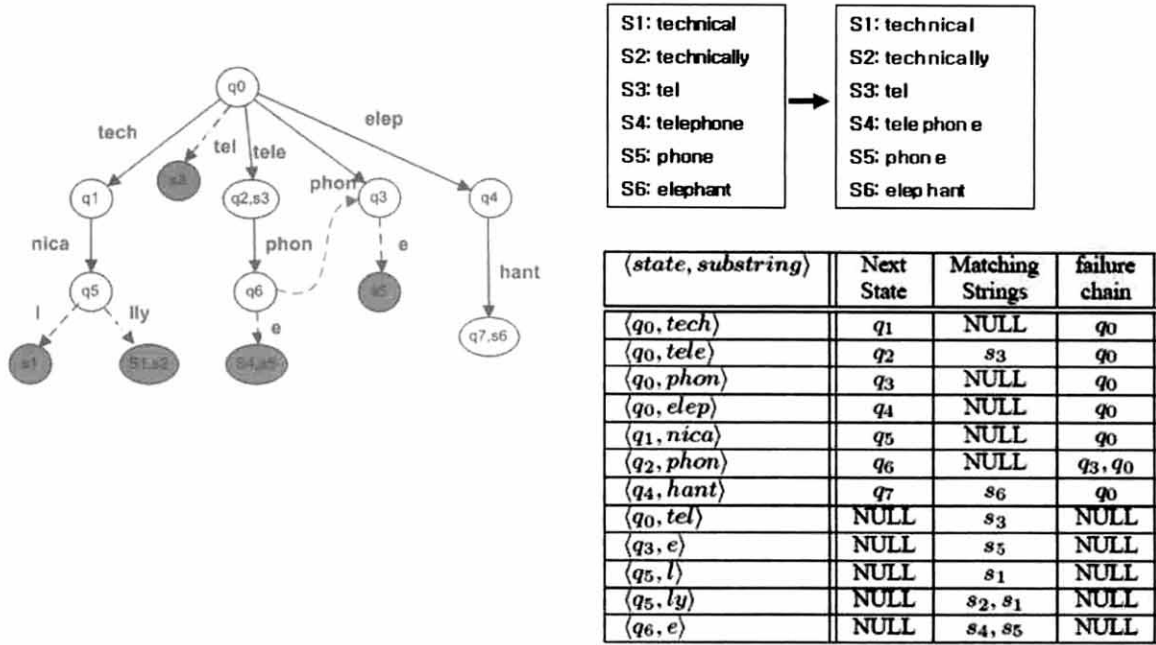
q0
tech
tel
tele
elep
s3
q1
q2,s3
phon
q3
q4
nica
phon
e
hant
q5
q6
s5
l
lly
e
q7,s6
s1
S1,s2
S4,s5

S1: technical
S2: technically
S3: tel
S4: telephone
S5: phone
S6: elephant

S1: technical
S2: technically
S3: tel
S4: tele phon e
S5: phon e
S6: elep hant

| $\langle state, substring\rangle$ | Next State | Matching Strings | failure chain |
|---|---|---|---|
| $\langle q_0, tech\rangle$ | $q_1$ | NULL | $q_0$ |
| $\langle q_0, tele\rangle$ | $q_2$ | $s_3$ | $q_0$ |
| $\langle q_0, phon\rangle$ | $q_3$ | NULL | $q_0$ |
| $\langle q_0, elep\rangle$ | $q_4$ | NULL | $q_0$ |
| $\langle q_1, nica\rangle$ | $q_5$ | NULL | $q_0$ |
| $\langle q_2, phon\rangle$ | $q_6$ | NULL | $q_3, q_0$ |
| $\langle q_4, hant\rangle$ | $q_7$ | $s_6$ | $q_0$ |
| $\langle q_0, tel\rangle$ | NULL | $s_3$ | NULL |
| $\langle q_3, e\rangle$ | NULL | $s_5$ | NULL |
| $\langle q_5, l\rangle$ | NULL | $s_1$ | NULL |
| $\langle q_5, ly\rangle$ | NULL | $s_2, s_1$ | NULL |
| $\langle q_6, e\rangle$ | NULL | $s_4, s_5$ | NULL |